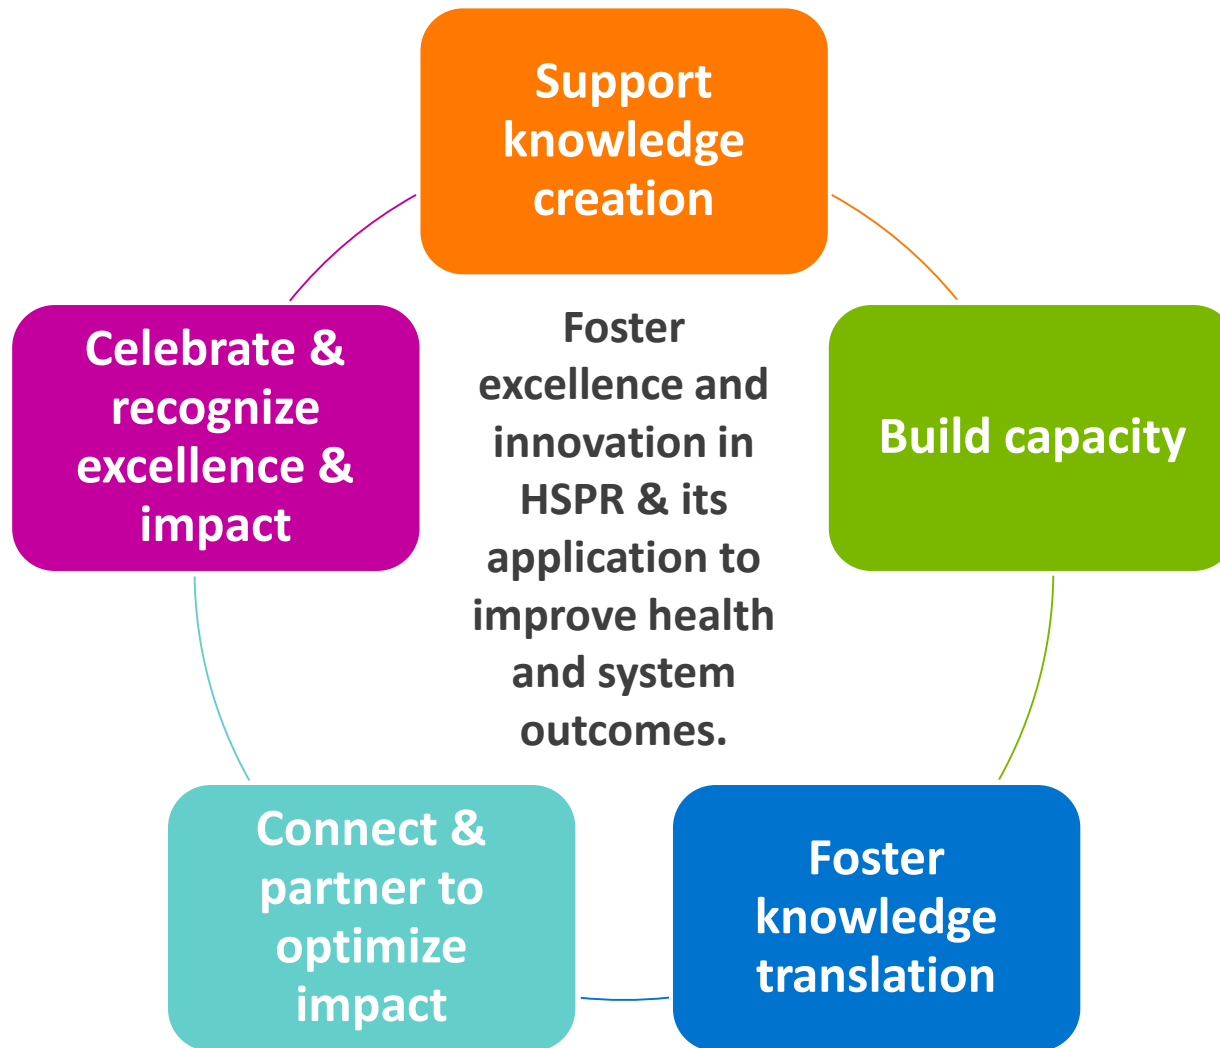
Support knowledge creation

Build capacity

Foster knowledge translation

Connect & partner to optimize impact

Celebrate & recognize excellence & impact

Foster excellence and innovation in HSPR & its application to improve health and system outcomes.